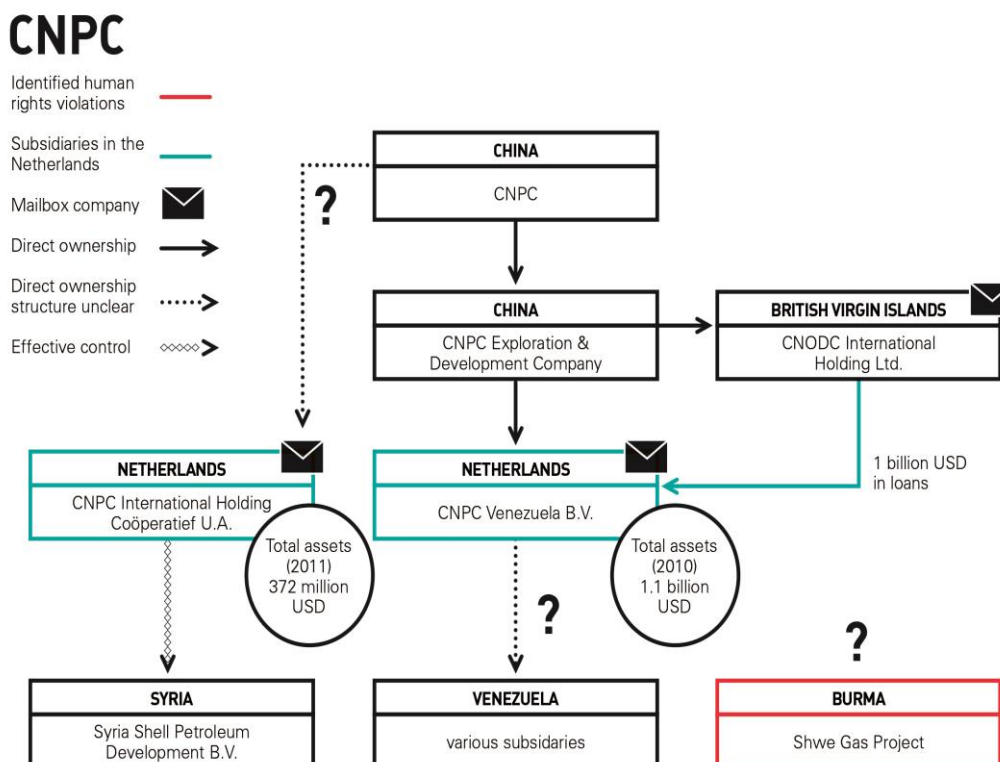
CNPC

Identified human rights violations

Subsidiaries in the Netherlands

Mailbox company

Direct ownership

Direct ownership structure unclear

Effective control

CHINA
CNPC

?

CHINA
CNPC Exploration & Development Company

BRITISH VIRGIN ISLANDS
CNODC International Holding Ltd.

1 billion USD in loans

NETHERLANDS
CNPC International Holding Coöperatief U.A.

Total assets (2011) 372 million USD

NETHERLANDS
CNPC Venezuela B.V.

Total assets (2010) 1.1 billion USD

?

?

SYRIA
Syria Shell Petroleum Development B.V.

VENEZUELA
various subsidaries

BURMA
Shwe Gas Project